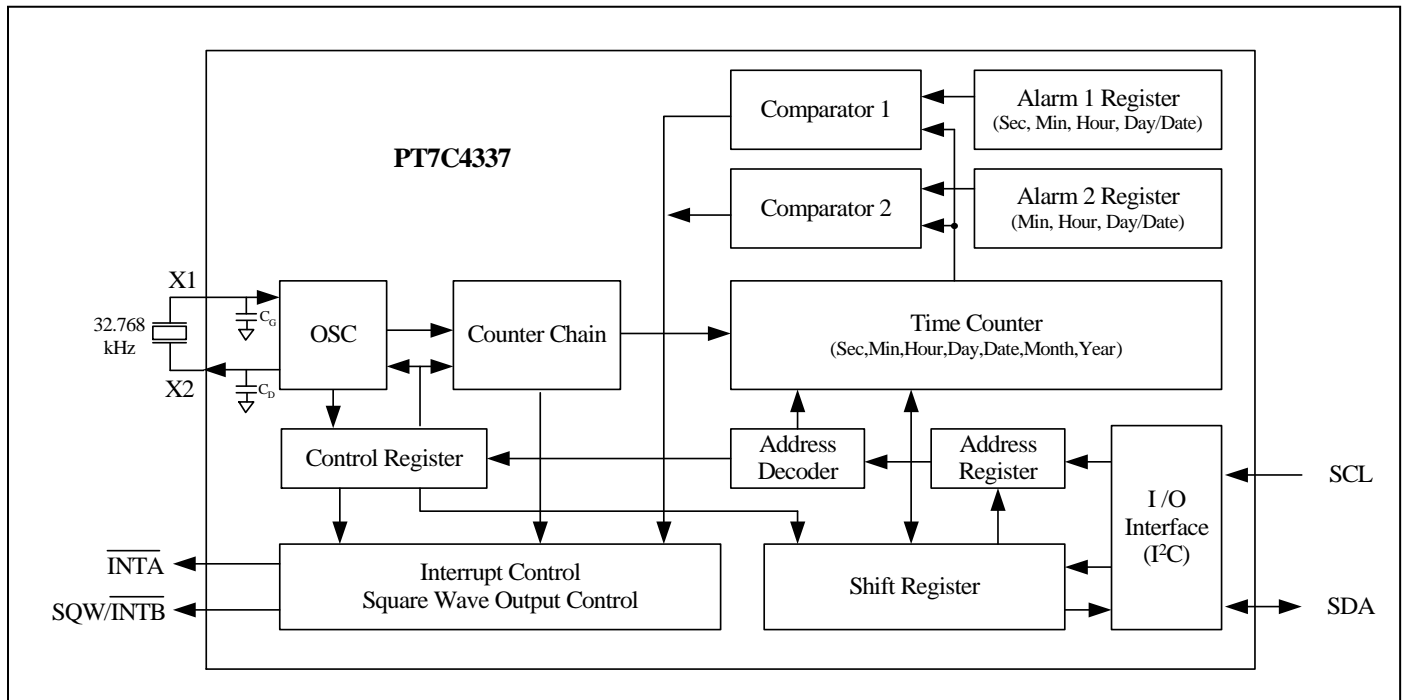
PT7C4337

Comparator 1

Alarm 1 Register
(Sec, Min, Hour, Day/Date)

Comparator 2

Alarm 2 Register
(Min, Hour, Day/Date)

X1

32.768 kHz

$C_G$

X2

$C_D$

OSC

Counter Chain

Time Counter
(Sec,Min,Hour,Day,Date,Month,Year)

Control Register

Address Decoder

Address Register

I /O Interface ($I^2C$)

SCL

$\overline{INTA}$

SQW/$\overline{INTB}$

Interrupt Control
Square Wave Output Control

Shift Register

SDA